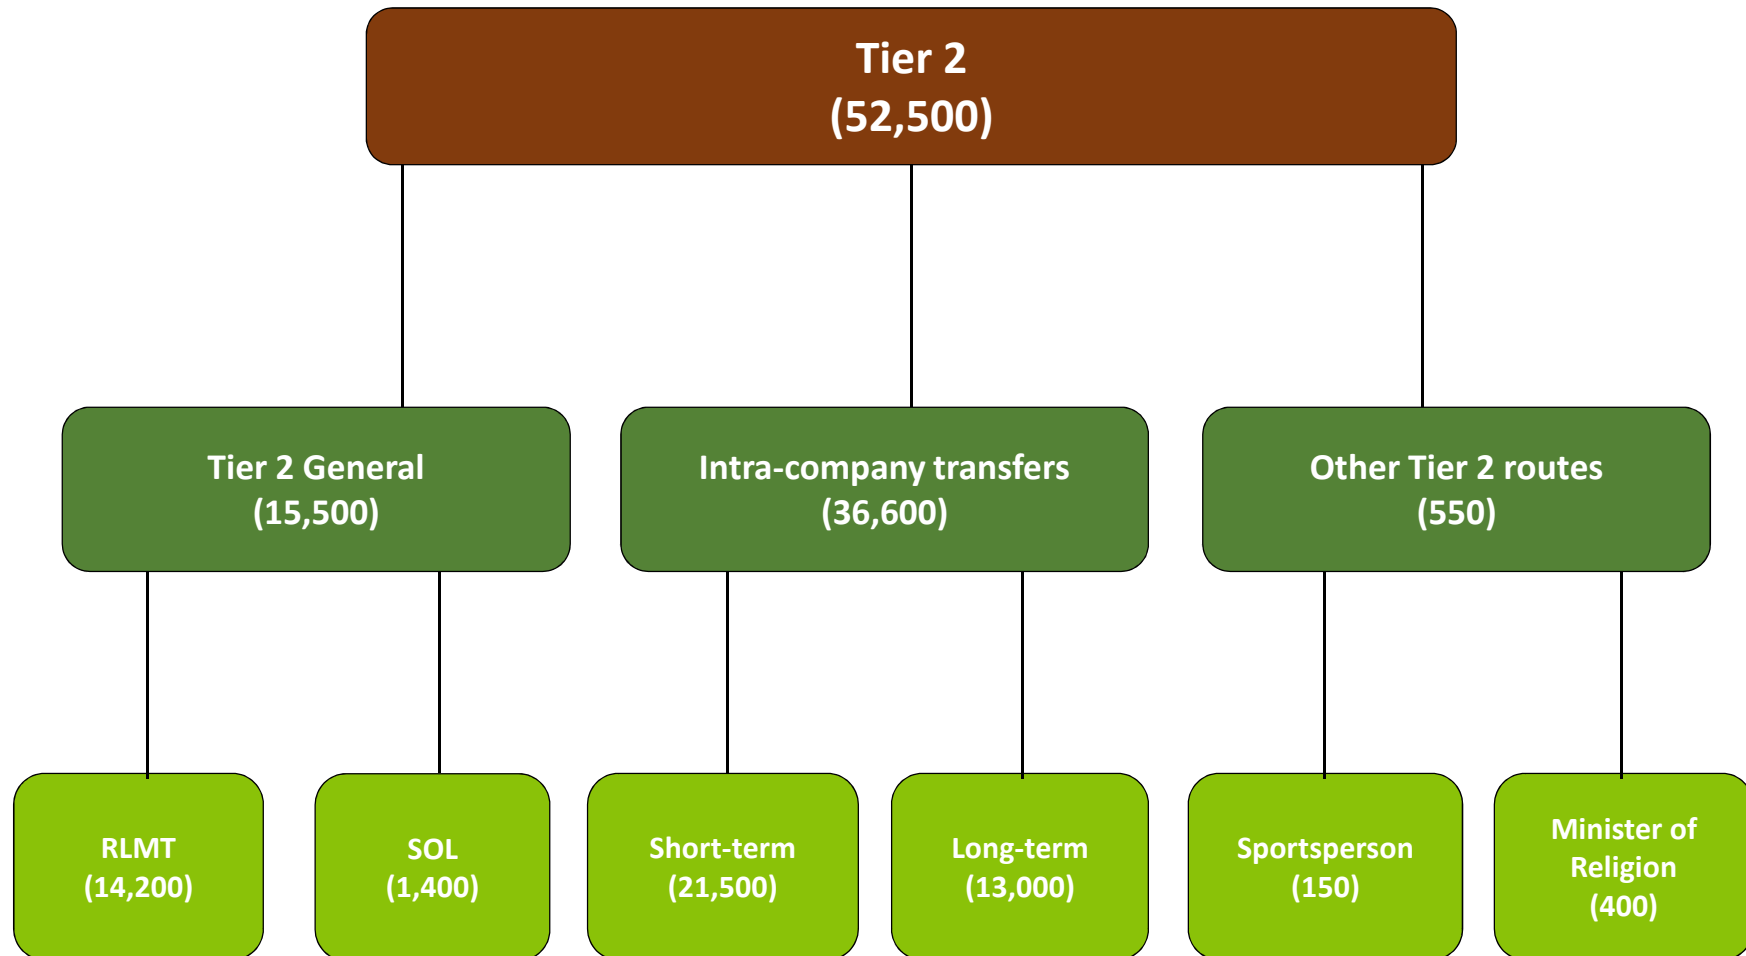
Tier 2
(52,500)

Tier 2 General
(15,500)

Intra-company transfers
(36,600)

Other Tier 2 routes
(550)

RLMT
(14,200)

SOL
(1,400)

Short-term
(21,500)

Long-term
(13,000)

Sportsperson
(150)

Minister of Religion
(400)